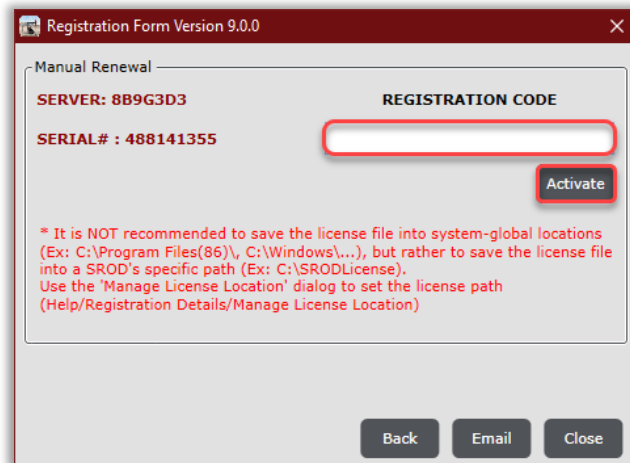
Registration Form Version 9.0.0

Manual Renewal

SERVER: 8B9G3D3

REGISTRATION CODE

SERIAL# : 488141355

Activate

* It is NOT recommended to save the license file into system-global locations (Ex: C:\Program Files(86)\, C:\Windows\...), but rather to save the license file into a SROD's specific path (Ex: C:\SRODLicense).
Use the 'Manage License Location' dialog to set the license path (Help/Registration Details/Manage License Location)

Back

Email

Close